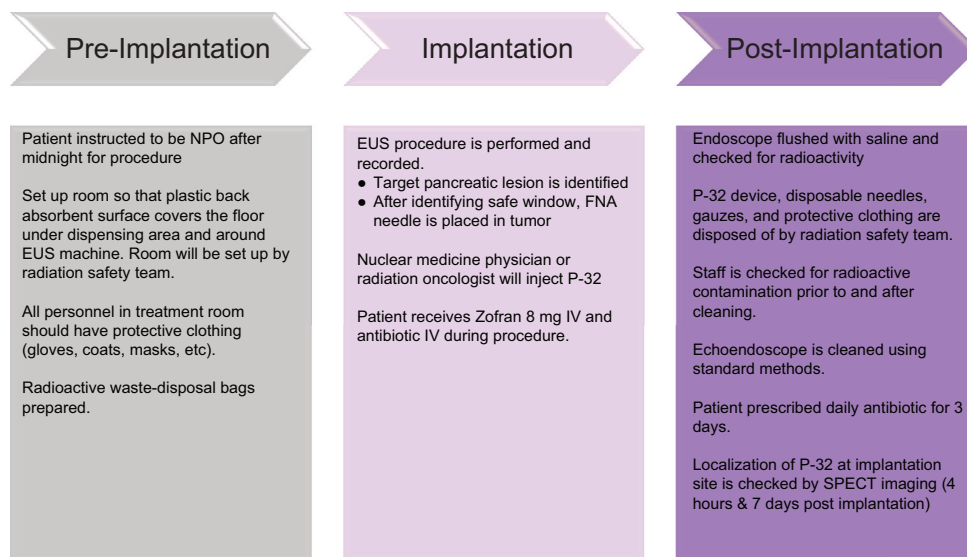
Pre-Implantation

Implantation

Post-Implantation

Patient instructed to be NPO after midnight for procedure

Set up room so that plastic back absorbent surface covers the floor under dispensing area and around EUS machine. Room will be set up by radiation safety team.

All personnel in treatment room should have protective clothing (gloves, coats, masks, etc).

Radioactive waste-disposal bags prepared.

EUS procedure is performed and recorded.
● Target pancreatic lesion is identified
● After identifying safe window, FNA needle is placed in tumor

Nuclear medicine physician or radiation oncologist will inject P-32

Patient receives Zofran 8 mg IV and antibiotic IV during procedure.

Endoscope flushed with saline and checked for radioactivity

P-32 device, disposable needles, gauzes, and protective clothing are disposed of by radiation safety team.

Staff is checked for radioactive contamination prior to and after cleaning.

Echoendoscope is cleaned using standard methods.

Patient prescribed daily antibiotic for 3 days.

Localization of P-32 at implantation site is checked by SPECT imaging (4 hours & 7 days post implantation)